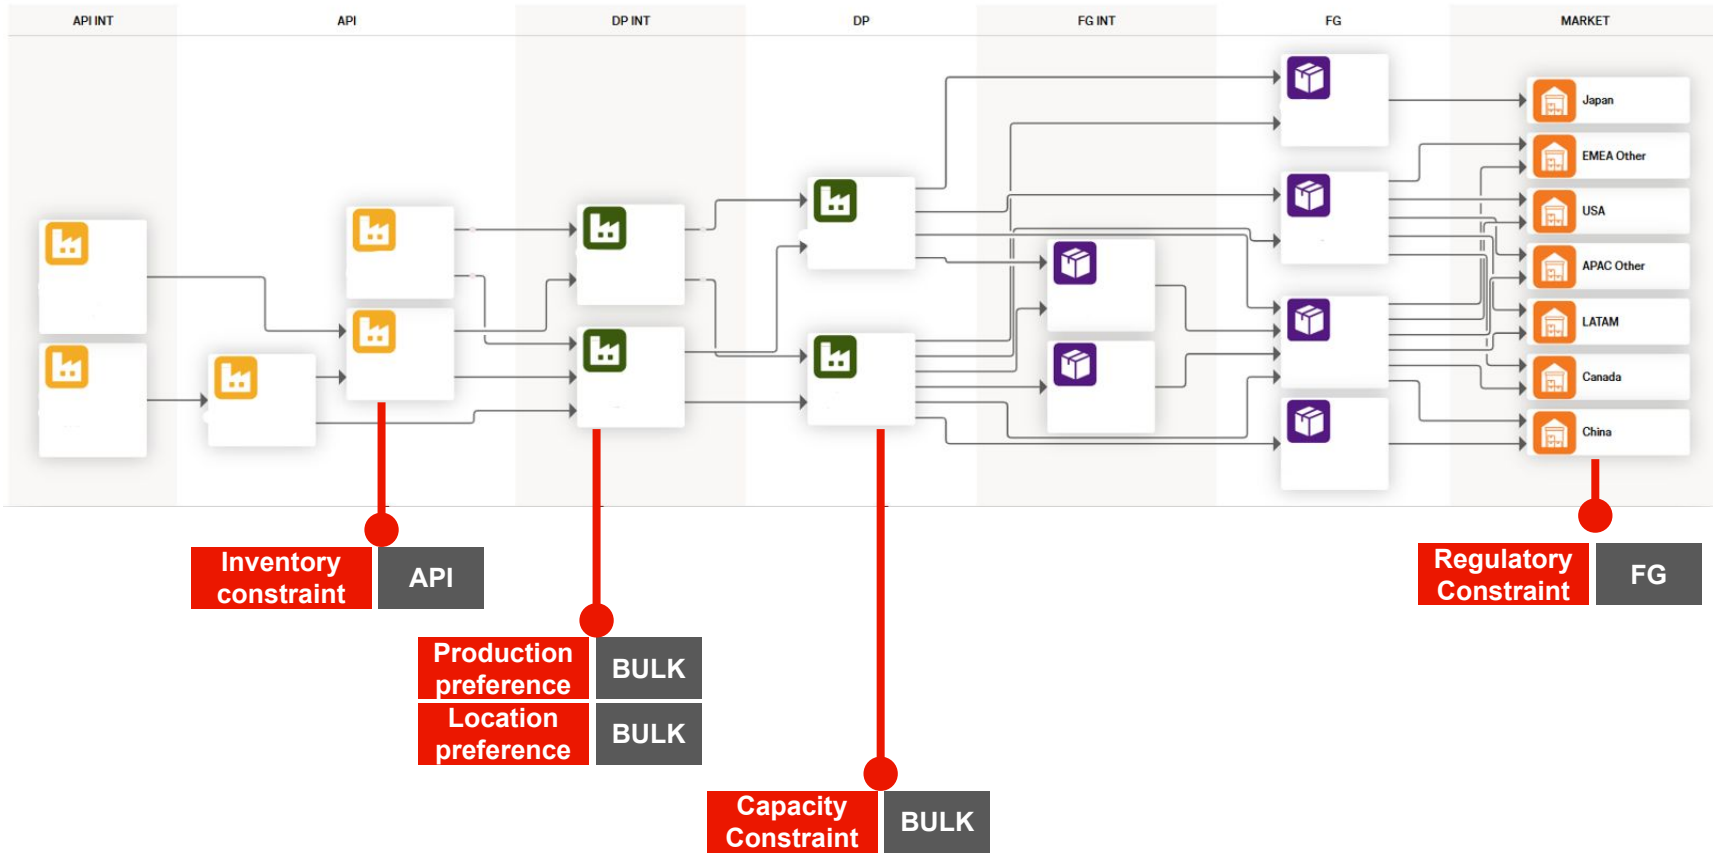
API INT

API

DP INT

DP

FG INT

FG

MARKET

Japan

EMEA Other

USA

APAC Other

LATAM

Canada

China

Inventory constraint

API

Production preference

BULK

Location preference

BULK

Capacity Constraint

BULK

Regulatory Constraint

FG